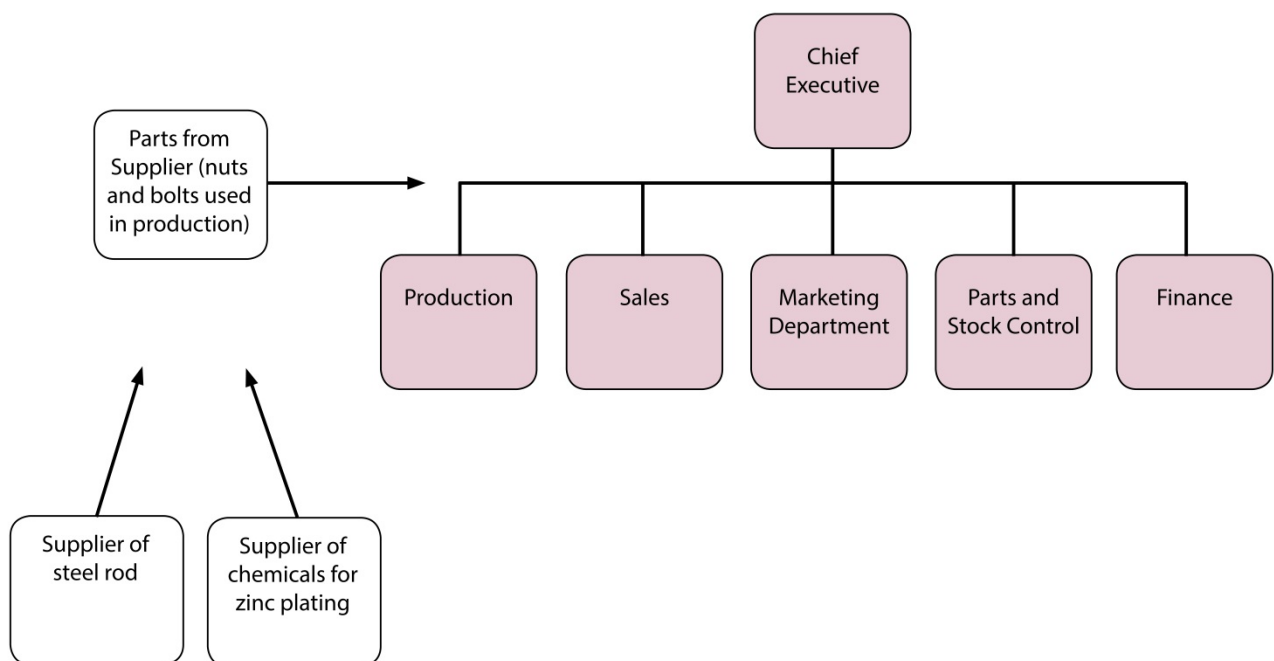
Chief Executive

Parts from Supplier (nuts and bolts used in production)

Production

Sales

Marketing Department

Parts and Stock Control

Finance

Supplier of steel rod

Supplier of chemicals for zinc plating